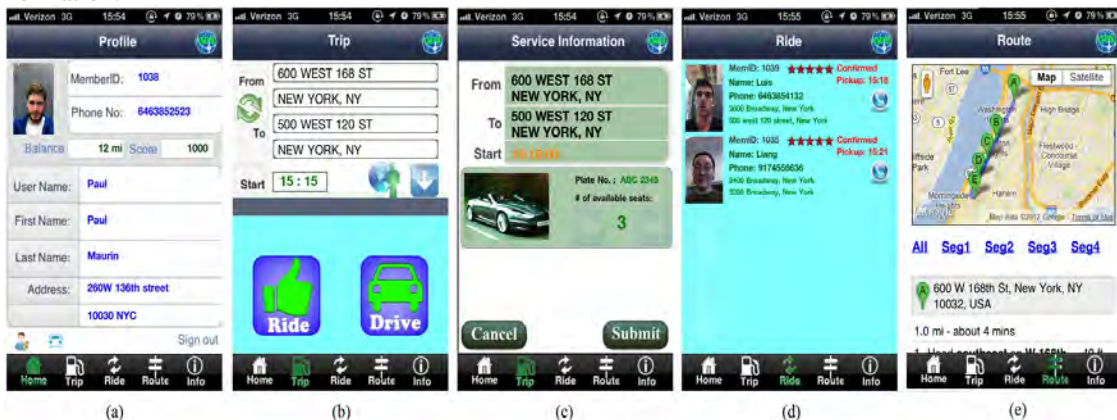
Verizon 3G 15:54 79%

Profile

MemberID: 1038

Phone No: 6463852523

Balance 12 mi Score 1000

User Name: Paul

First Name: Paul

Last Name: Maurin

Address: 260W 136th street

10030 NYC

Sign out

Home Trip Ride Route Info

(a)

Verizon 3G 15:54 79%

Trip

From 600 WEST 168 ST

NEW YORK, NY

To 500 WEST 120 ST

NEW YORK, NY

Start 15 : 15

Ride

Drive

Home Trip Ride Route Info

(b)

Verizon 3G 15:54 79%

Service Information

From 600 WEST 168 ST NEW YORK, NY

To 500 WEST 120 ST NEW YORK, NY

Start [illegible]

Plate No.: ABC 2345

# of available seats:

3

Cancel

Submit

Home Trip Ride Route Info

(c)

Verizon 3G 15:55 79%

Ride

MemID: 1039 Confirmed

Name: Luis Pickup: 15:18

Phone: 6463854132

3600 Broadway, New York

500 west 120 street, New York

MemID: 1035 Confirmed

Name: Liang Pickup: 15:21

Phone: 9174558636

3400 Broadway, New York

3200 Broadway, New York

Home Trip Ride Route Info

(d)

Verizon 3G 15:55 79%

Route

Map Satellite

Fort Lee

High Bridge

Fleetwood - Concourse Village

Harlem

Morningside

Map data ©2012 Google - Terms of Use

All Seg1 Seg2 Seg3 Seg4

600 W 168th St, New York, NY 10032, USA

1.0 mi - about 4 mins

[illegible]

Home Trip Ride Route Info

(e)